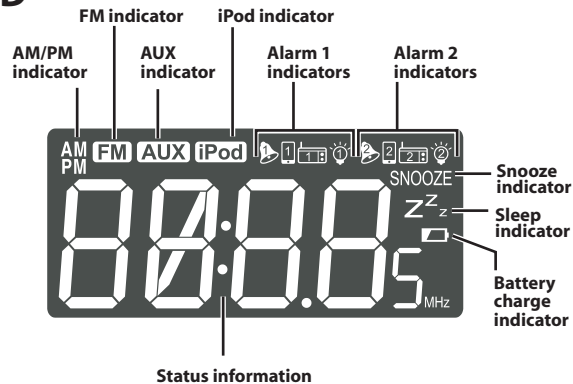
FM indicator
iPod indicator
AM/PM indicator
AUX indicator
Alarm 1 indicators
Alarm 2 indicators
AM
PM
FM
AUX
iPod
1
1
2
2
SNOOZE
Snooze indicator
$Z^{Z}{}_{z}$
Sleep indicator
Battery charge indicator
MHz
Status information